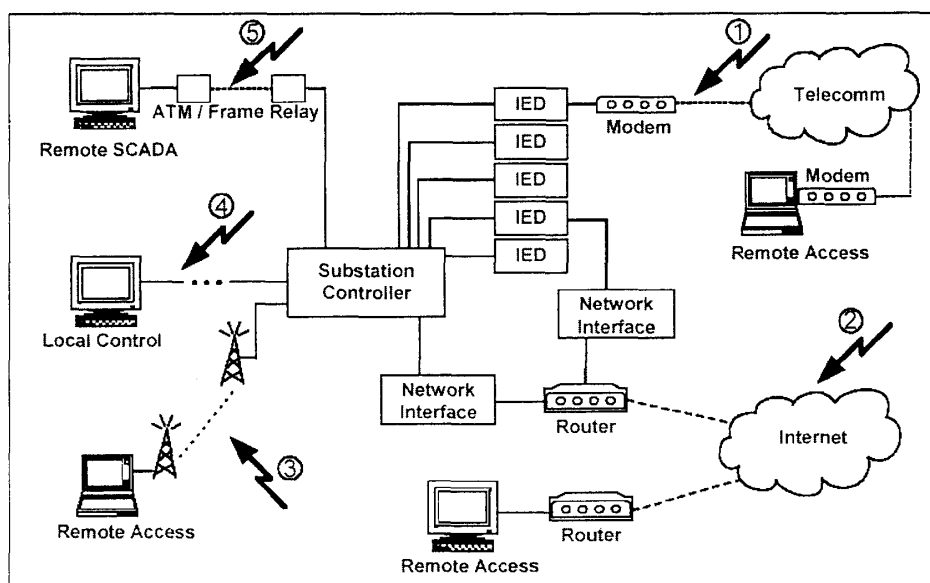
⑤

ATM / Frame Relay

Remote SCADA

IED

IED

IED

IED

IED

Modem

①

Telecomm

Modem

Remote Access

④

Local Control

Substation Controller

Network Interface

②

Network Interface

Router

Internet

③

Remote Access

Router

Remote Access